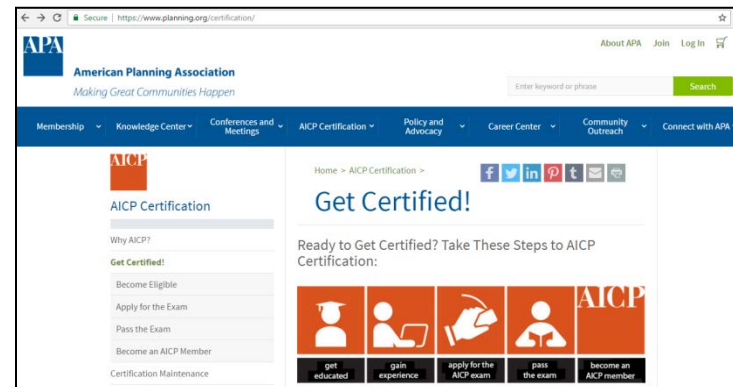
Secure | https://www.planning.org/certification/

APA
American Planning Association
Making Great Communities Happen

About APA Join Log In

Enter keyword or phrase
Search

Membership
Knowledge Center
Conferences and Meetings
AICP Certification
Policy and Advocacy
Career Center
Community Outreach
Connect with APA

AICP
AICP Certification

Why AICP?
Get Certified!
Become Eligible
Apply for the Exam
Pass the Exam
Become an AICP Member
Certification Maintenance

Home > AICP Certification >

Get Certified!

Ready to Get Certified? Take These Steps to AICP Certification:

AICP

get educated
gain experience
apply for the AICP exam
pass the exam
become an AICP member